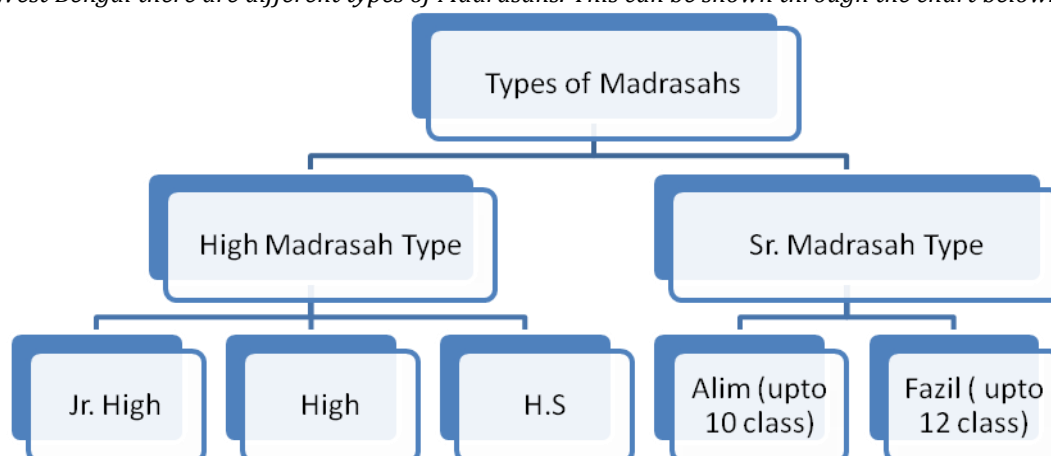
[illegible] West Bengal there are different types of Madrasahs. This can be shown through the chart below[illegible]

Types of Madrasahs

High Madrasah Type

Sr. Madrasah Type

Jr. High

High

H.S

Alim (upto 10 class)

Fazil ( upto 12 class)